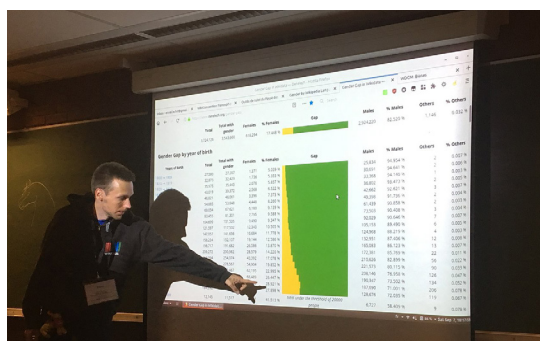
Gender Gap by year of birth

Gap

Males

% Males

Others

% Others

WDCM: Biases

2,504,631

82.32 %

Total

Total with gender

Females

% Female

Years of birth

Gap

Males

% Males

Others

% Others

With under the threshold of 20000 people